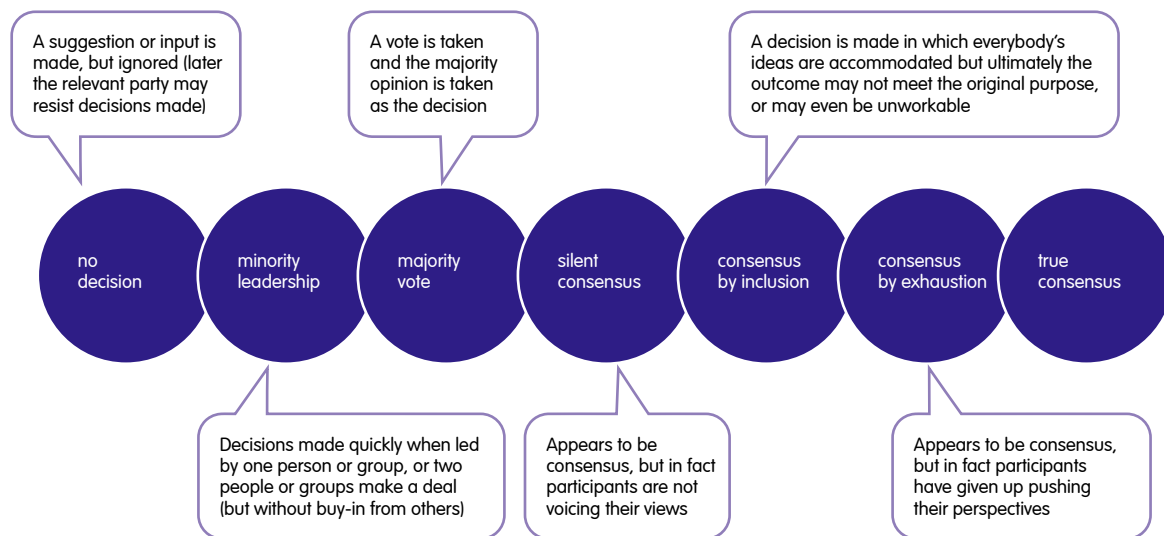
A suggestion or input is made, but ignored (later the relevant party may resist decisions made)

A vote is taken and the majority opinion is taken as the decision

A decision is made in which everybody's ideas are accommodated but ultimately the outcome may not meet the original purpose, or may even be unworkable

no decision

minority leadership

majority vote

silent consensus

consensus by inclusion

consensus by exhaustion

true consensus

Decisions made quickly when led by one person or group, or two people or groups make a deal (but without buy-in from others)

Appears to be consensus, but in fact participants are not voicing their views

Appears to be consensus, but in fact participants have given up pushing their perspectives